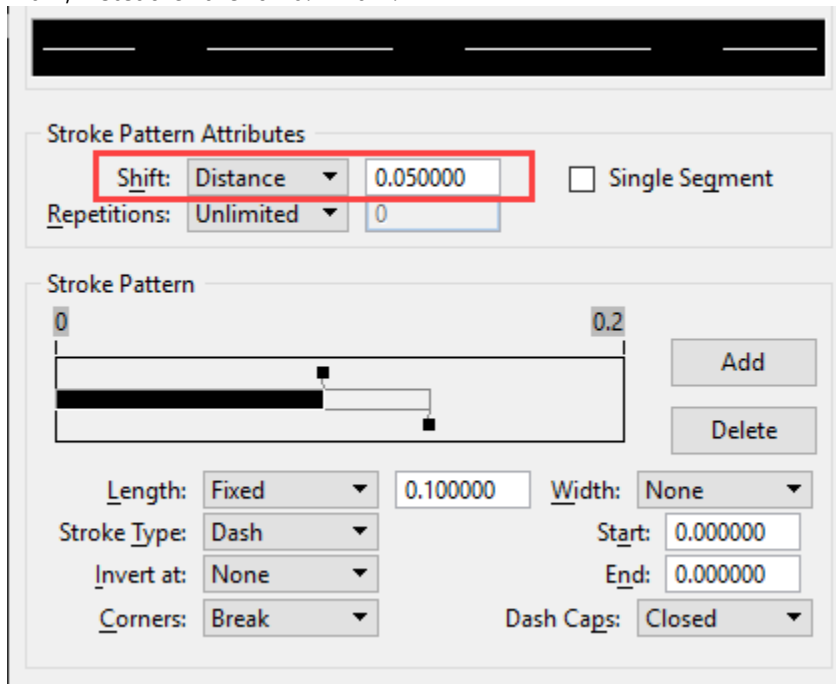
Stroke Pattern Attributes

Shift: Distance 0.050000 Single Segment

Repetitions: Unlimited 0

Stroke Pattern

0 0.2

Add

Delete

Length: Fixed 0.100000 Width: None

Stroke Type: Dash Start: 0.000000

Invert at: None End: 0.000000

Corners: Break Dash Caps: Closed